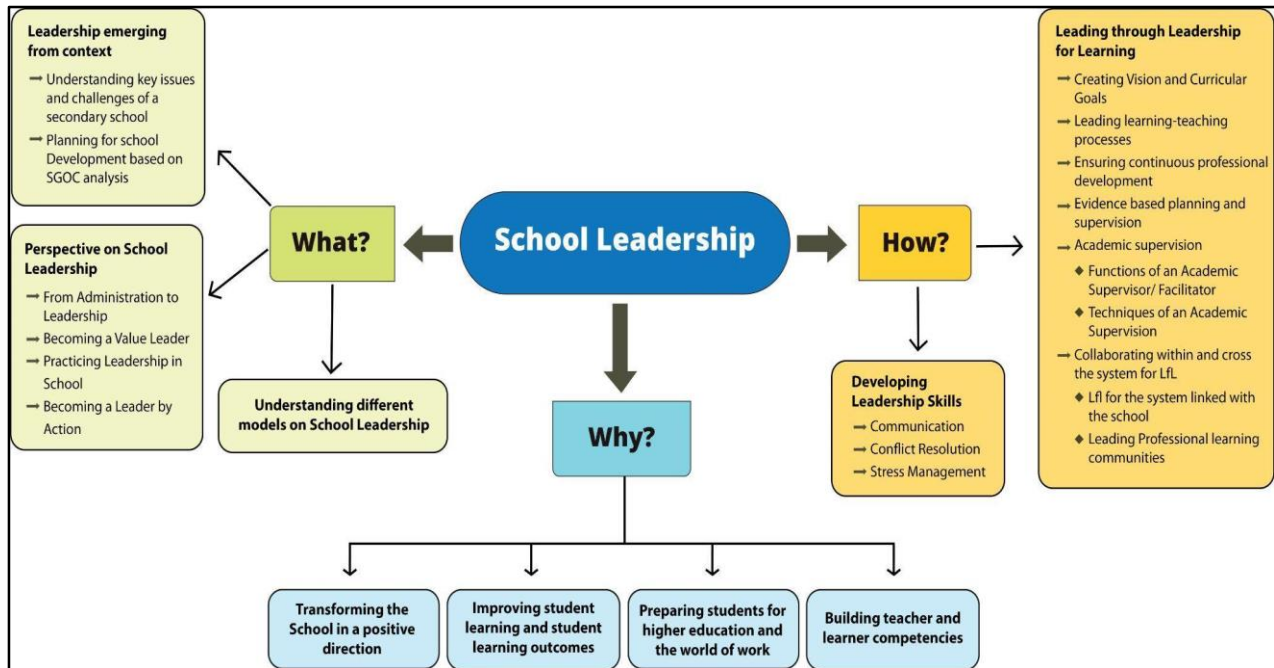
School Leadership

What?

Leadership emerging from context
→ Understanding key issues and challenges of a secondary school
→ Planning for school Development based on SGOC analysis

Perspective on School Leadership
→ From Administration to Leadership
→ Becoming a Value Leader
→ Practicing Leadership in School
→ Becoming a Leader by Action

Understanding different models on School Leadership

How?

Leading through Leadership for Learning
→ Creating Vision and Curricular Goals
→ Leading learning-teaching processes
→ Ensuring continuous professional development
→ Evidence based planning and supervision
→ Academic supervision
◆ Functions of an Academic Supervisor/ Facilitator
◆ Techniques of an Academic Supervision
→ Collaborating within and cross the system for LfL
◆ Lfl for the system linked with the school
◆ Leading Professional learning communities

Developing Leadership Skills
→ Communication
→ Conflict Resolution
→ Stress Management

Why?

Transforming the School in a positive direction

Improving student learning and student learning outcomes

Preparing students for higher education and the world of work

Building teacher and learner competencies